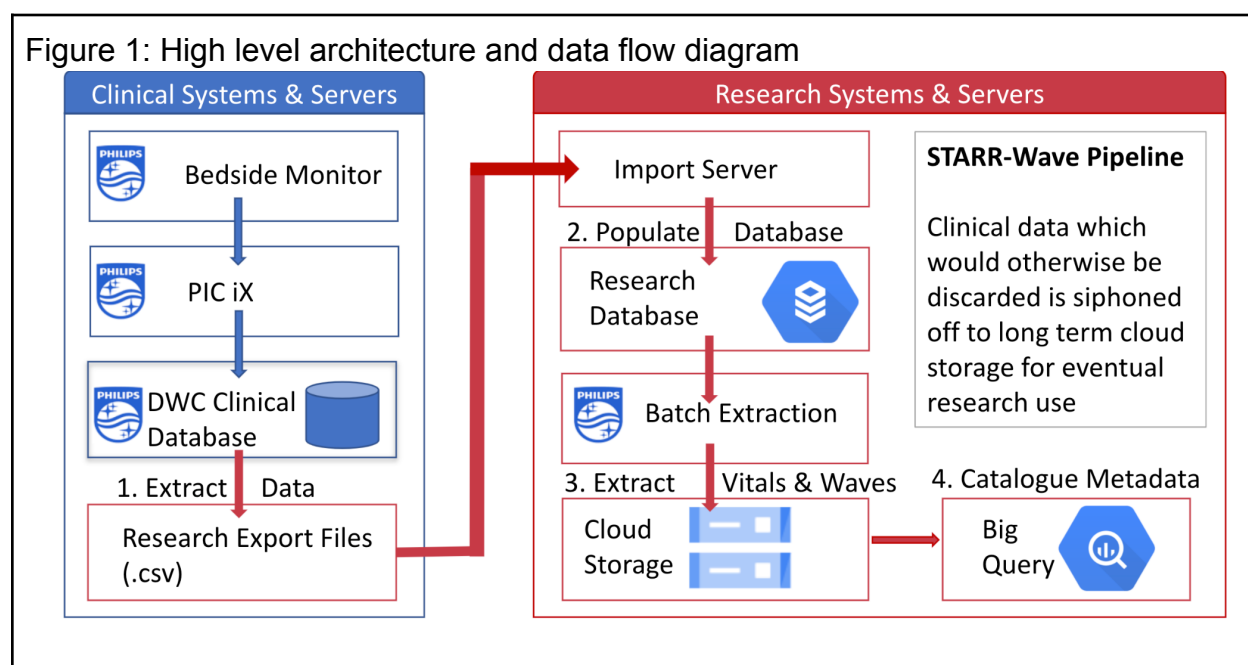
Figure 1: High level architecture and data flow diagram

Clinical Systems & Servers

PHILIPS Bedside Monitor

PHILIPS PIC iX

PHILIPS DWC Clinical Database

1. Extract Data

Research Export Files (.csv)

Research Systems & Servers

Import Server

2. Populate Database

Research Database

PHILIPS Batch Extraction

3. Extract Vitals & Waves

Cloud Storage

4. Catalogue Metadata

Big Query

STARR-Wave Pipeline

Clinical data which would otherwise be discarded is siphoned off to long term cloud storage for eventual research use